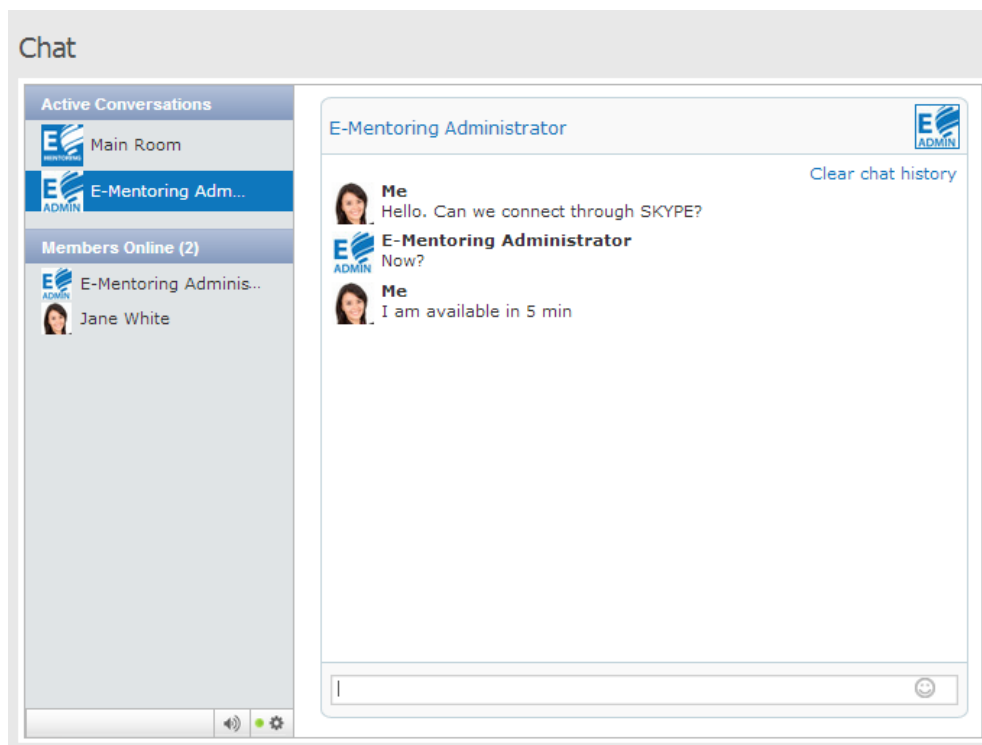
Chat

Active Conversations

E MENTORING Main Room

E ADMIN E-Mentoring Adm...

Members Online (2)

E ADMIN E-Mentoring Adminis...

Jane White

E-Mentoring Administrator

E ADMIN

Clear chat history

Me
Hello. Can we connect through SKYPE?

E ADMIN E-Mentoring Administrator
Now?

Me
I am available in 5 min